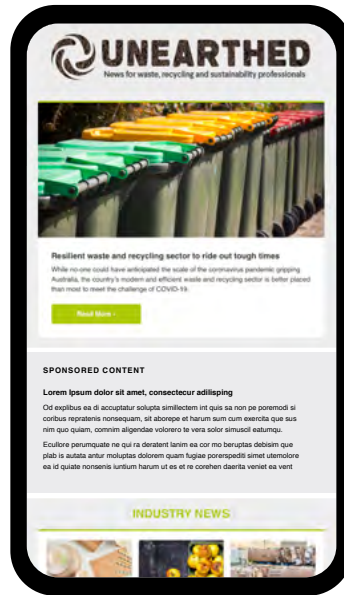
UNEARTHED

News for waste, recycling and sustainability professionals

Resilient waste and recycling sector to ride out tough times

While no-one could have anticipated the scale of the coronavirus pandemic gripping Australia, the country's modern and efficient waste and recycling sector is better placed than most to meet the challenge of COVID-19.

Read More ›

SPONSORED CONTENT

Lorem Ipsum dolor sit amet, consectecur adilisping

Od explibus ea di accuptatur solupta simillectem int quis sa non pe poremodi si coribus repratenis nonsequam, sit aborepe et harum sum cum exercita que sus nim quo quiam, comnim aligendae volorero te vera solor simusoli eatumqu.

Ecullore perumquate ne qui ra deratent lanim ea cor mo beruptas debisim que plab is autata antur moluptas dolorem quam fugiae porerspediti simet utemolore ea id quiate nonsenis iuntium harum ut es et re corehen daerita veniet ea vent

INDUSTRY NEWS